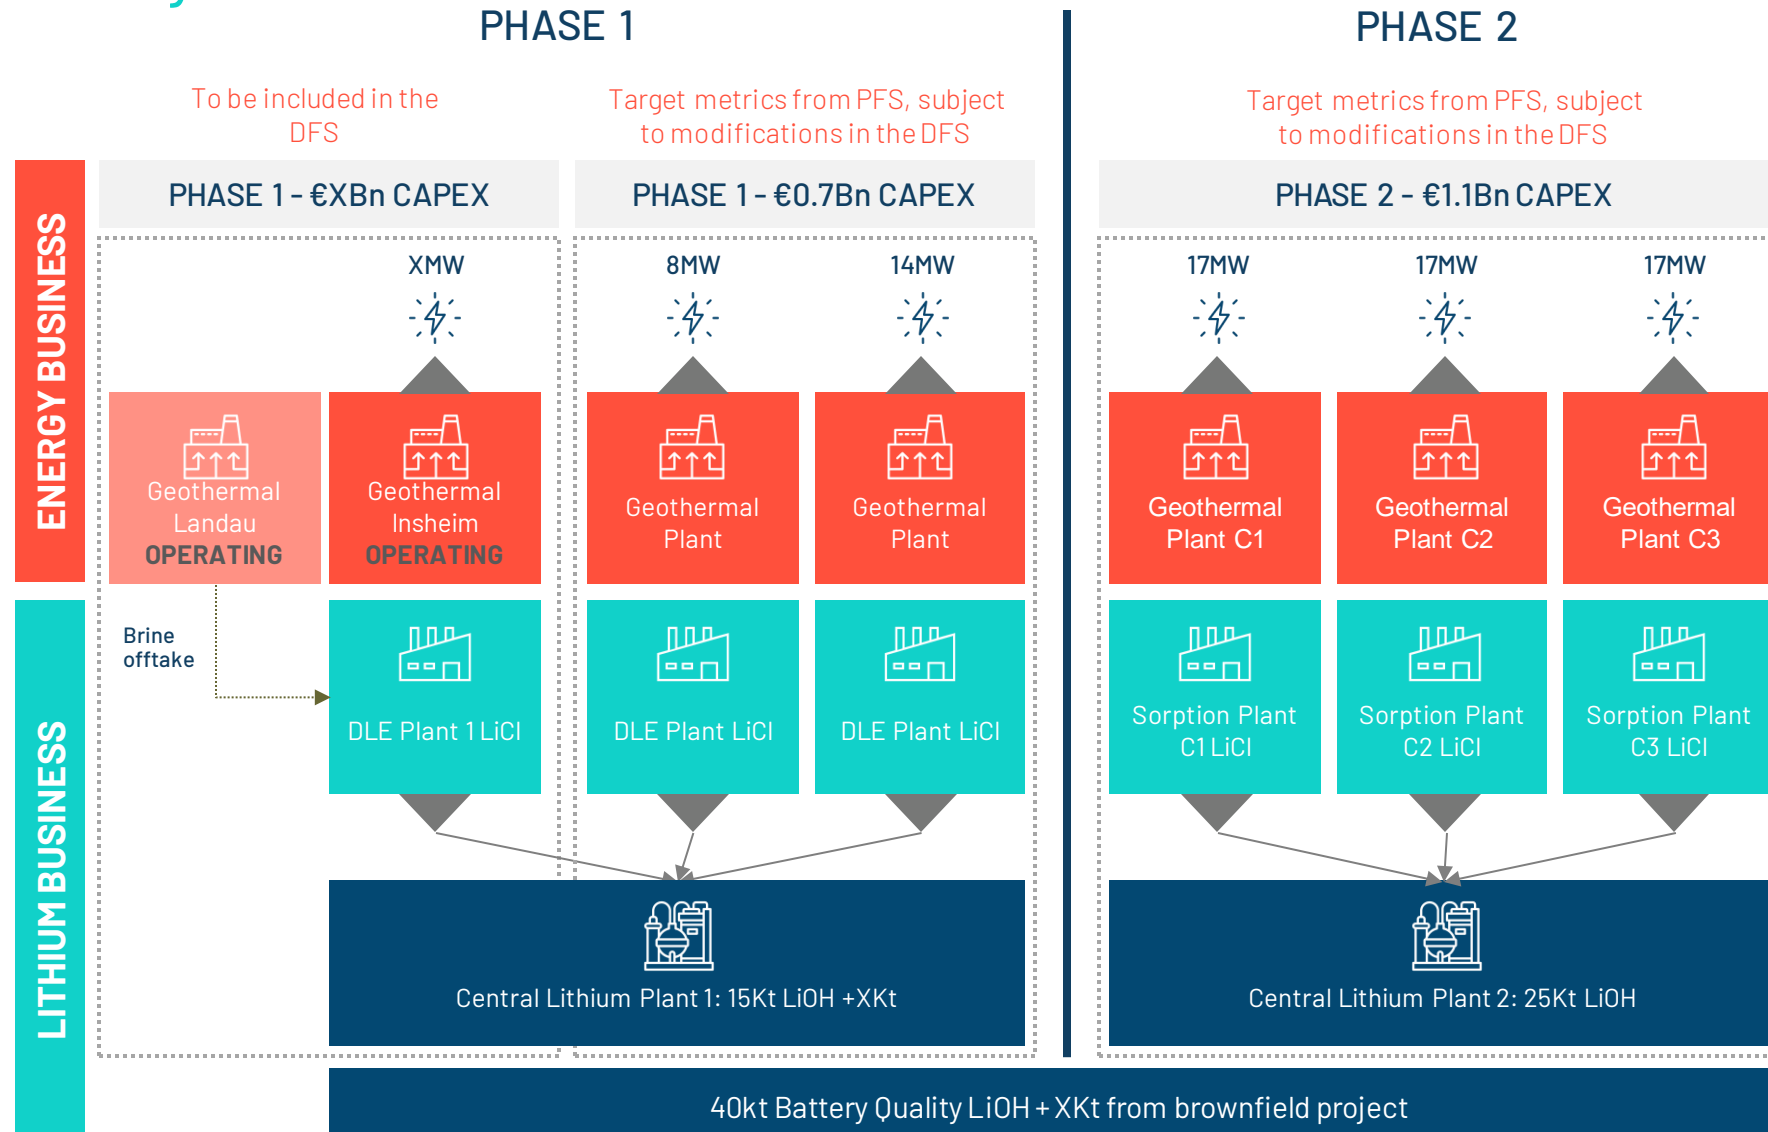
PHASE 1

PHASE 2

To be included in the DFS

Target metrics from PFS, subject to modifications in the DFS

Target metrics from PFS, subject to modifications in the DFS

ENERGY BUSINESS

LITHIUM BUSINESS

PHASE 1 - €XBn CAPEX

PHASE 1 - €0.7Bn CAPEX

PHASE 2 - €1.1Bn CAPEX

XMW

8MW

14MW

17MW

17MW

17MW

Geothermal Landau OPERATING

Geothermal Insheim OPERATING

Geothermal Plant

Geothermal Plant

Geothermal Plant C1

Geothermal Plant C2

Geothermal Plant C3

Brine offtake

DLE Plant 1 LiCl

DLE Plant LiCl

DLE Plant LiCl

Sorption Plant C1 LiCl

Sorption Plant C2 LiCl

Sorption Plant C3 LiCl

Central Lithium Plant 1: 15Kt LiOH +XKt

Central Lithium Plant 2: 25Kt LiOH

40kt Battery Quality LiOH + XKt from brownfield project